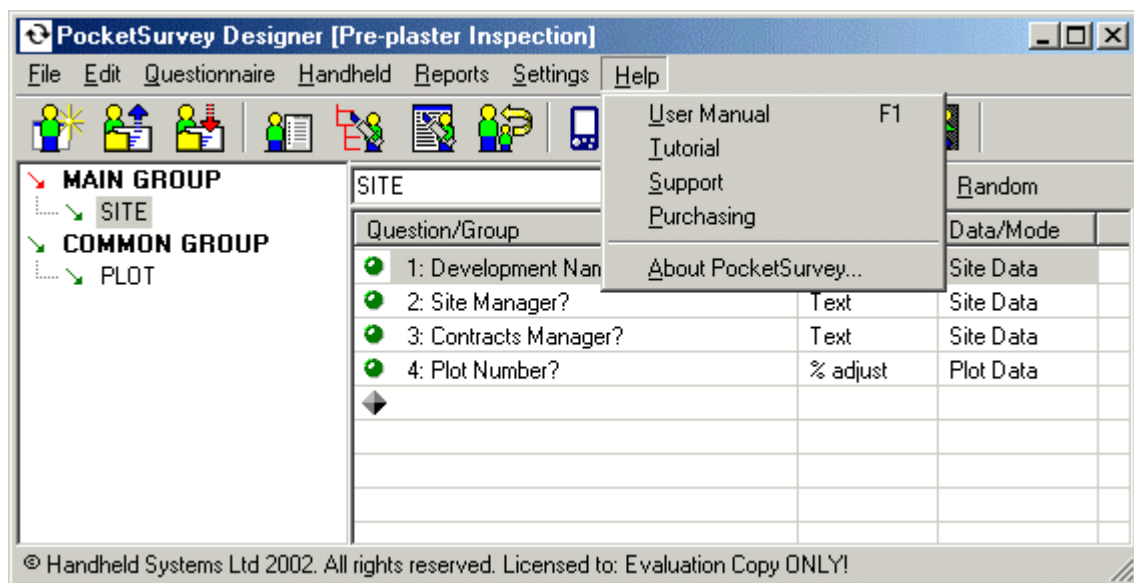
PocketSurvey Designer [Pre-plaster Inspection]

File Edit Questionnaire Handheld Reports Settings Help

User Manual F1
Tutorial
Support
Purchasing
About PocketSurvey...

MAIN GROUP
SITE
COMMON GROUP
PLOT

SITE

Random

| Question/Group | | Data/Mode |
|---|---|---|
| 1: Development Nan | | Site Data |
| 2: Site Manager? | Text | Site Data |
| 3: Contracts Manager? | Text | Site Data |
| 4: Plot Number? | % adjust | Plot Data |

© Handheld Systems Ltd 2002. All rights reserved. Licensed to: Evaluation Copy ONLY!